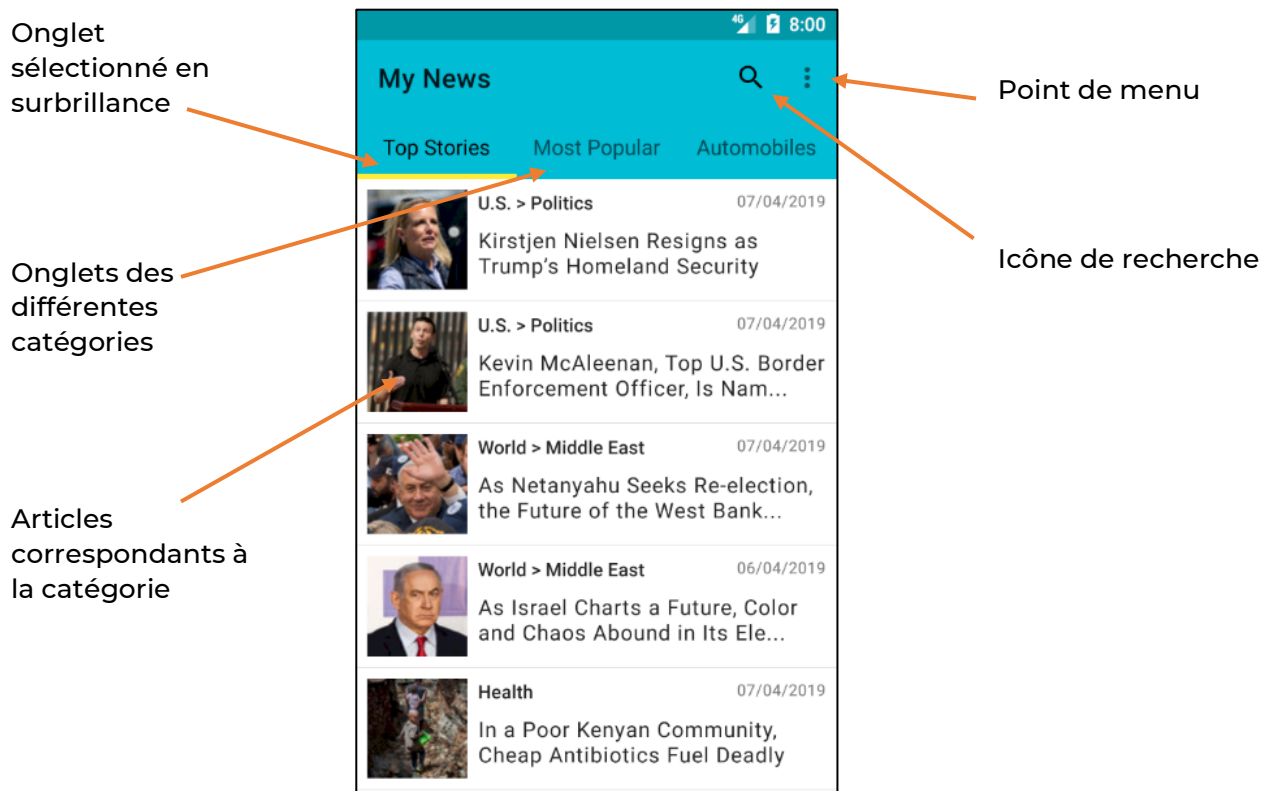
Onglet sélectionné en surbrillance

4G 8:00

My News

Point de menu

Top Stories Most Popular Automobiles

U.S. > Politics 07/04/2019
Kirstjen Nielsen Resigns as Trump's Homeland Security

Icône de recherche

Onglets des différentes catégories

U.S. > Politics 07/04/2019
Kevin McAleenan, Top U.S. Border Enforcement Officer, Is Nam...

World > Middle East 07/04/2019
As Netanyahu Seeks Re-election, the Future of the West Bank...

Articles correspondants à la catégorie

World > Middle East 06/04/2019
As Israel Charts a Future, Color and Chaos Abound in Its Ele...

Health 07/04/2019
In a Poor Kenyan Community, Cheap Antibiotics Fuel Deadly